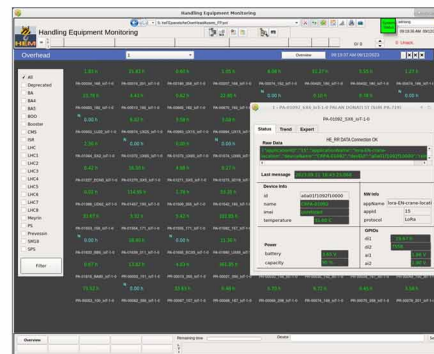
Handling Equipment Monitoring

Handling Equipment Monitoring

HEM

Overhead

Overview

✓ All
Deprecated
BA
BA4
BA5
BDO
Booster
CMS
ISR
LHC
LHC1
LHC2
LHC3
LHC4
LHC5
LHC6
LHC7
LHC8
Meyrin
PS
Prevessin
SM18
SPS

Filter

PA-01092_338_iLF-1-0

Status Trend Expert

Raw Data

Last message

Device info
id
name
tmst
temperature

Power
battery
capacity

NW info
appName
appId 15
protocol LoRa

GPIOs
di1
di2
ai1
ai2

Overview

Remaining time

Device